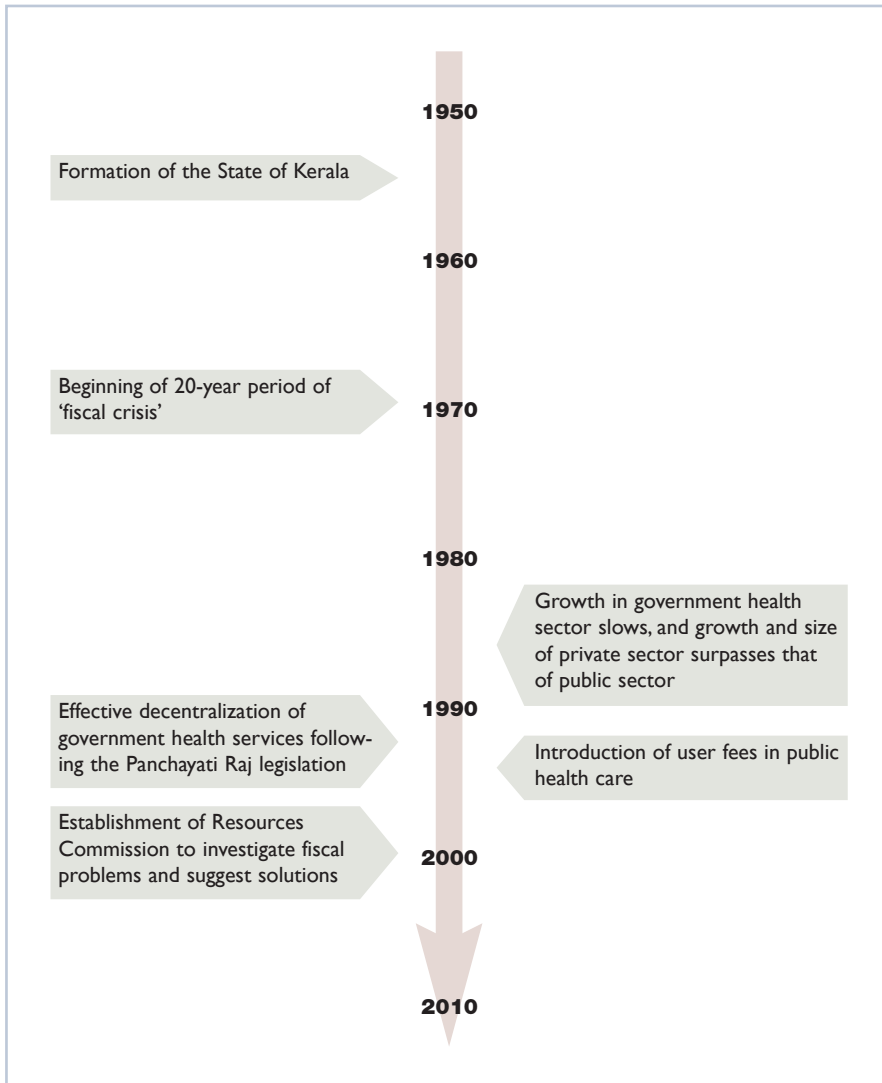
1950

Formation of the State of Kerala

1960

Beginning of 20-year period of 'fiscal crisis'

1970

1980

Growth in government health sector slows, and growth and size of private sector surpasses that of public sector

Effective decentralization of government health services following the Panchayati Raj legislation

1990

Introduction of user fees in public health care

Establishment of Resources Commission to investigate fiscal problems and suggest solutions

2000

2010